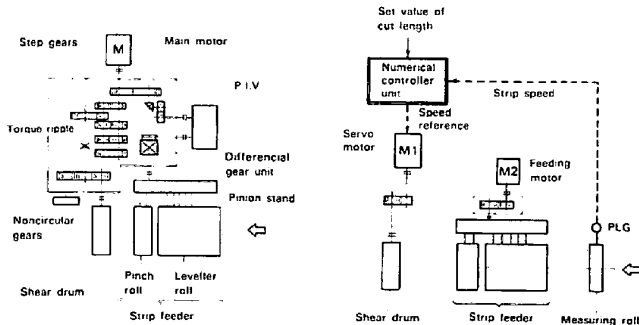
Step gears

M

Main motor

P.I.V

Torque ripple

Differencial gear unit

Pinion stand

Noncircular gears

Shear drum

Pinch roll

Leveller roll

Strip feeder

Set value of cut length

Numerical controller unit

Strip speed

Speed reference

Servo motor

M1

M2

Feeding motor

PLG

Shear drum

Strip feeder

Measuring roll